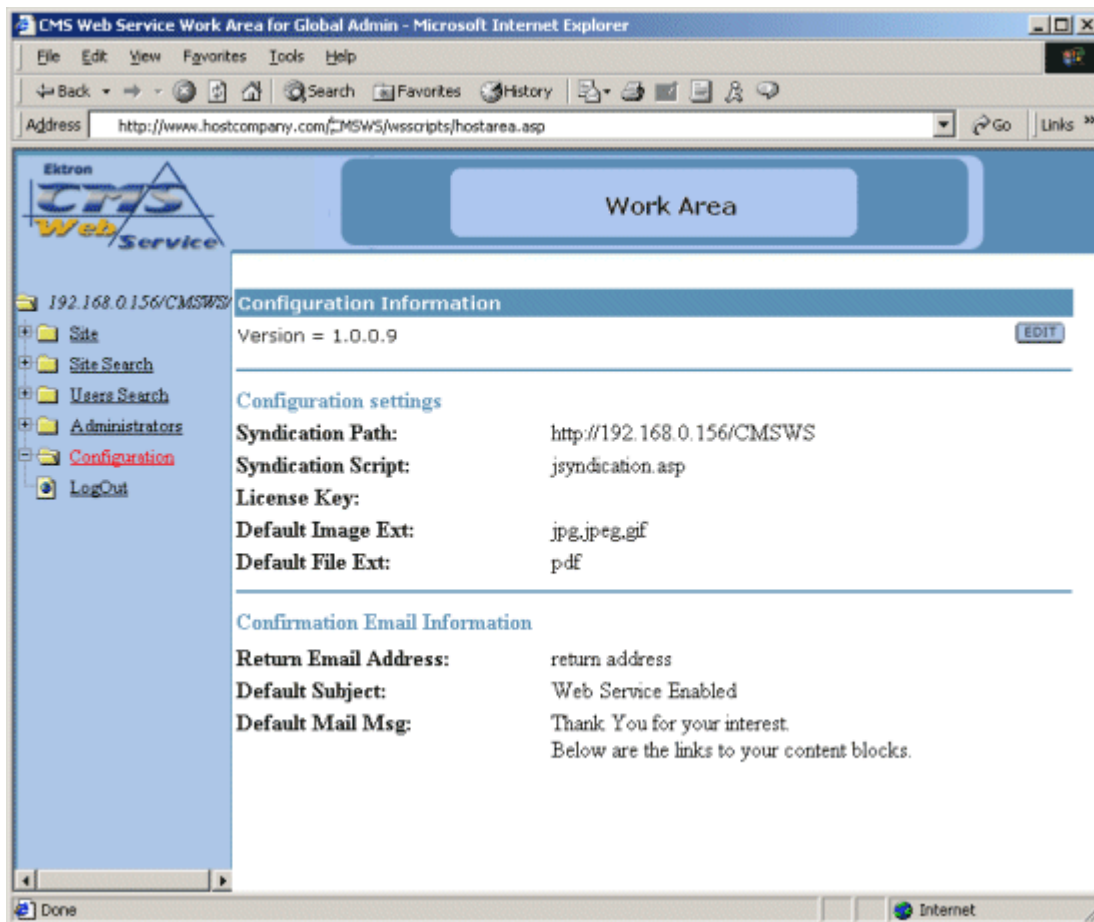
CMS Web Service Work Area for Global Admin - Microsoft Internet Explorer

File Edit View Favorites Tools Help

Back Search Favorites History

Address http://www.hostcompany.com/CMSWS/wsscripts/hostarea.asp Go Links »

Ektron CMS Web Service

Work Area

192.168.0.156/CMSWS/

Site

Site Search

Users Search

Administrators

Configuration

LogOut

Configuration Information

Version = 1.0.0.9

EDIT

Configuration settings

| | |
|---|---|
| **Syndication Path:** | http://192.168.0.156/CMSWS |
| **Syndication Script:** | jsyndication.asp |
| **License Key:** | |
| **Default Image Ext:** | jpg,jpeg,gif |
| **Default File Ext:** | pdf |

Confirmation Email Information

| | |
|---|---|
| **Return Email Address:** | return address |
| **Default Subject:** | Web Service Enabled |
| **Default Mail Msg:** | Thank You for your interest. Below are the links to your content blocks. |

Done

Internet